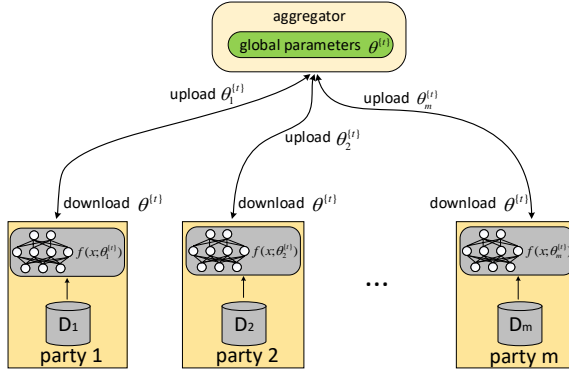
aggregator

global parameters $\theta^{(t)}$

upload $\theta_1^{(t)}$

upload $\theta_2^{(t)}$

upload $\theta_m^{(t)}$

download $\theta^{(t)}$

download $\theta^{(t)}$

download $\theta^{(t)}$

$f(x;\theta_1^{(t)})$

$f(x;\theta_2^{(t)})$

$f(x;\theta_m^{(t)})$

D1

D2

Dm

...

party 1

party 2

party m